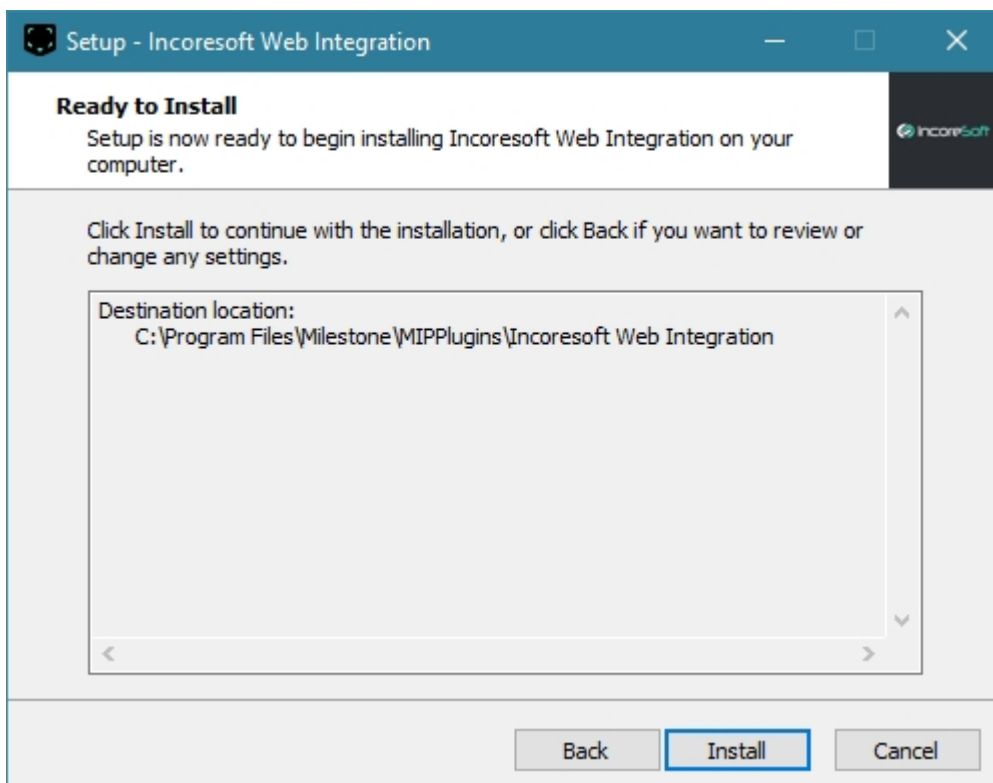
Setup - Incoresoft Web Integration

Ready to Install

Setup is now ready to begin installing Incoresoft Web Integration on your computer.

IncoreSoft

Click Install to continue with the installation, or click Back if you want to review or change any settings.

Destination location:
C:\Program Files\Milestone\MIPPlugins\Incoresoft Web Integration

Back Install Cancel